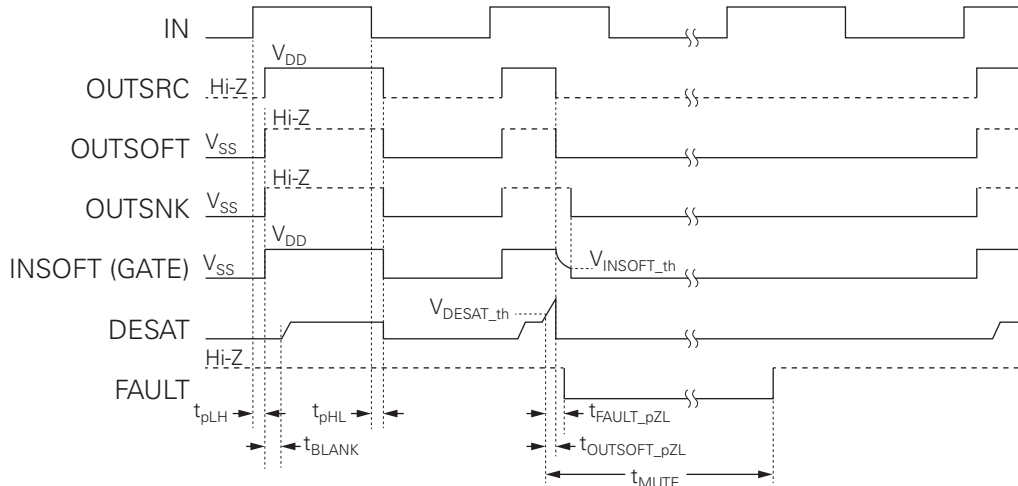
IN

OUTSRC Hi-Z $V_{DD}$

OUTSOFT $V_{SS}$ Hi-Z

OUTSNK $V_{SS}$ Hi-Z

INSOFT (GATE) $V_{SS}$ $V_{DD}$ $V_{INSOFT\_th}$

DESAT $V_{DESAT\_th}$

FAULT Hi-Z

$t_{pLH}$ $t_{pHL}$ $t_{BLANK}$ $t_{FAULT\_pZL}$ $t_{OUTSOFT\_pZL}$ $t_{MUTE}$